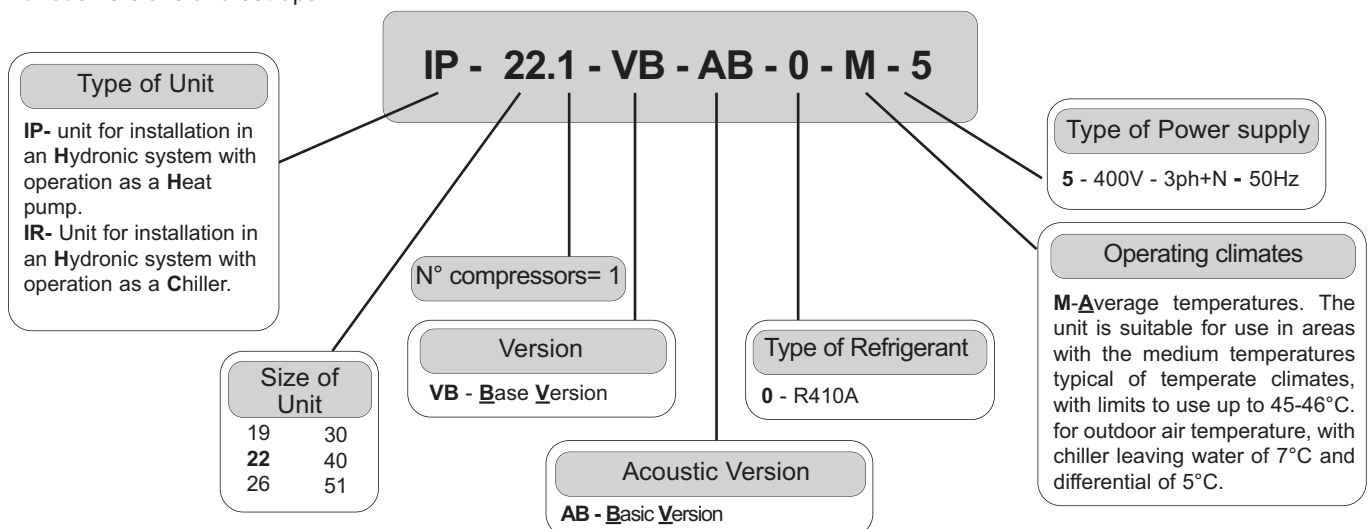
IP - 22.1 - VB - AB - 0 - M - 5

Type of Unit

IP- unit for installation in an Hydronic system with operation as a Heat pump.
IR- Unit for installation in an Hydronic system with operation as a Chiller.

N° compressors= 1

Size of Unit

| 19 | 30 |
|---|---|
| 22 | 40 |
| 26 | 51 |

Version

VB - Base Version

Acoustic Version

AB - Basic Version

Type of Refrigerant

0 - R410A

Type of Power supply

5 - 400V - 3ph+N - 50Hz

Operating climates

M-Average temperatures. The unit is suitable for use in areas with the medium temperatures typical of temperate climates, with limits to use up to 45-46°C. for outdoor air temperature, with chiller leaving water of 7°C and differential of 5°C.